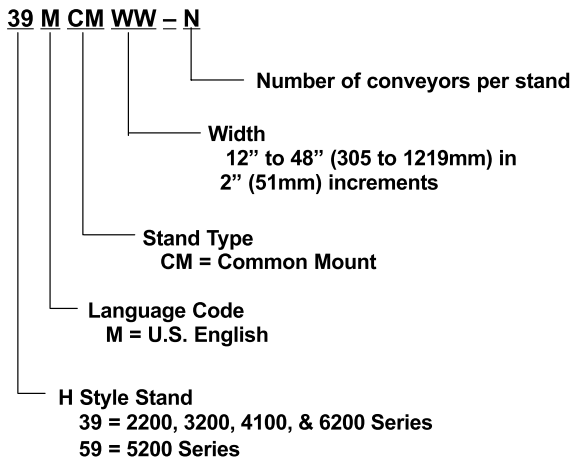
39 M CM WW – N

Number of conveyors per stand

Width
12” to 48” (305 to 1219mm) in 2” (51mm) increments

Stand Type
CM = Common Mount

Language Code
M = U.S. English

H Style Stand
39 = 2200, 3200, 4100, & 6200 Series
59 = 5200 Series